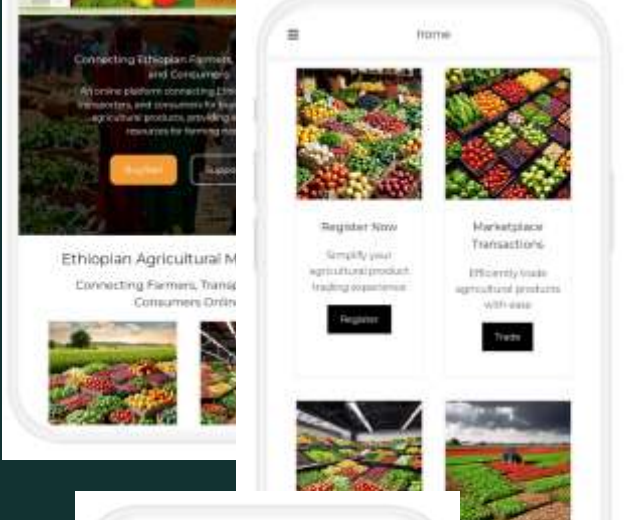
Connecting Ethiopian Farmers, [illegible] and Consumers

An online platform connecting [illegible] transporters, and consumers for buy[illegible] agricultural products, providing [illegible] resources for farming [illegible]

Buy Now

Suppo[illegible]

Ethiopian Agricultural M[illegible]

Connecting Farmers, Transp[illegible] Consumers Onlin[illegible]

Home

Register Now

Simplify your agricultural product trading experience

Register

Marketplace Transactions

Efficiently trade agricultural products with ease

Trade